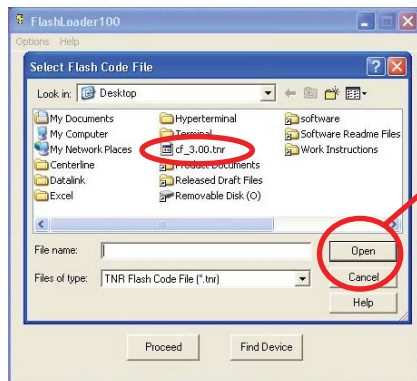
FlashLoader100
Options Help
Select Flash Code File
Look in: Desktop
My Documents
My Computer
My Network Places
Centerline
Datalink
Excel
Hyperterminal
Terminal
cf_3.00.tnr
Product Documents
Released Draft Files
Removable Disk (O)
software
Software Readme Files
Work Instructions
File name:
Files of type: TNR Flash Code File (*.tnr)
Open
Cancel
Help
Proceed
Find Device